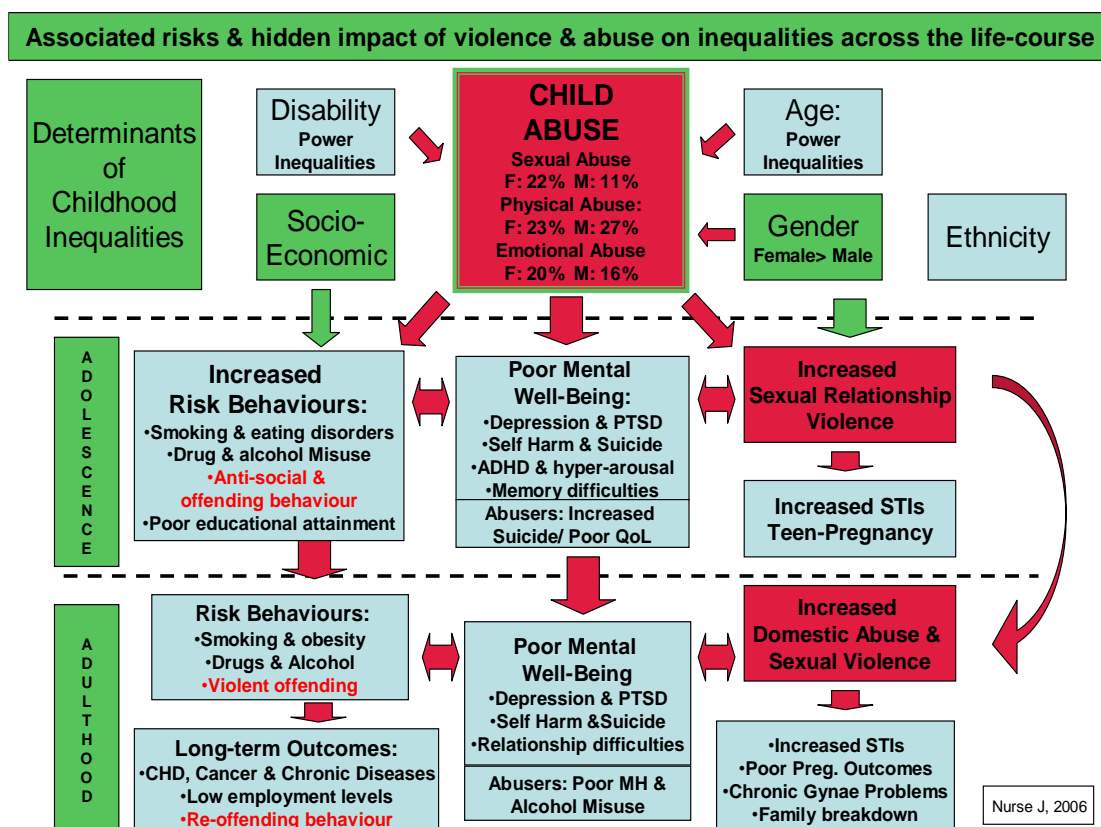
Associated risks & hidden impact of violence & abuse on inequalities across the life-course

Determinants of Childhood Inequalities

Disability
Power Inequalities

Socio-Economic

CHILD ABUSE
Sexual Abuse
F: 22% M: 11%
Physical Abuse:
F: 23% M: 27%
Emotional Abuse
F: 20% M: 16%

Age:
Power Inequalities

Gender
Female> Male

Ethnicity

A D O L E S C E N C E

Increased Risk Behaviours:
•Smoking & eating disorders
•Drug & alcohol Misuse
•Anti-social & offending behaviour
•Poor educational attainment

Poor Mental Well-Being:
•Depression & PTSD
•Self Harm & Suicide
•ADHD & hyper-arousal
•Memory difficulties

Abusers: Increased Suicide/ Poor QoL

Increased Sexual Relationship Violence

Increased STIs Teen-Pregnancy

A D U L T H O O D

Risk Behaviours:
•Smoking & obesity
•Drugs & Alcohol
•Violent offending

Long-term Outcomes:
•CHD, Cancer & Chronic Diseases
•Low employment levels
•Re-offending behaviour

Poor Mental Well-Being
•Depression & PTSD
•Self Harm &Suicide
•Relationship difficulties

Abusers: Poor MH & Alcohol Misuse

Increased Domestic Abuse & Sexual Violence

•Increased STIs
•Poor Preg. Outcomes
•Chronic Gynae Problems
•Family breakdown

Nurse J, 2006